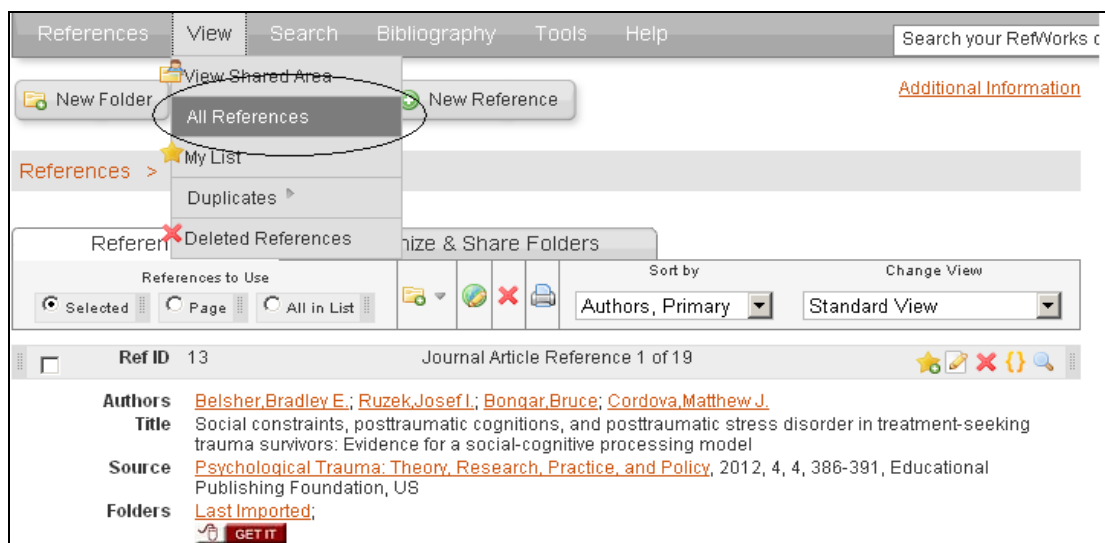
References View Search Bibliography Tools Help

Search your RefWorks d

View Shared Area

New Folder

All References

New Reference

Additional Information

My List

References >

Duplicates

Referen

Deleted References

nize & Share Folders

References to Use

Selected Page All in List

Sort by

Authors, Primary

Change View

Standard View

Ref ID 13

Journal Article Reference 1 of 19

Authors Belsher,Bradley E.; Ruzek,Josef I.; Bongar,Bruce; Cordova,Matthew J.

Title Social constraints, posttraumatic cognitions, and posttraumatic stress disorder in treatment-seeking trauma survivors: Evidence for a social-cognitive processing model

Source Psychological Trauma: Theory, Research, Practice, and Policy, 2012, 4, 4, 386-391, Educational Publishing Foundation, US

Folders Last Imported;

GET IT